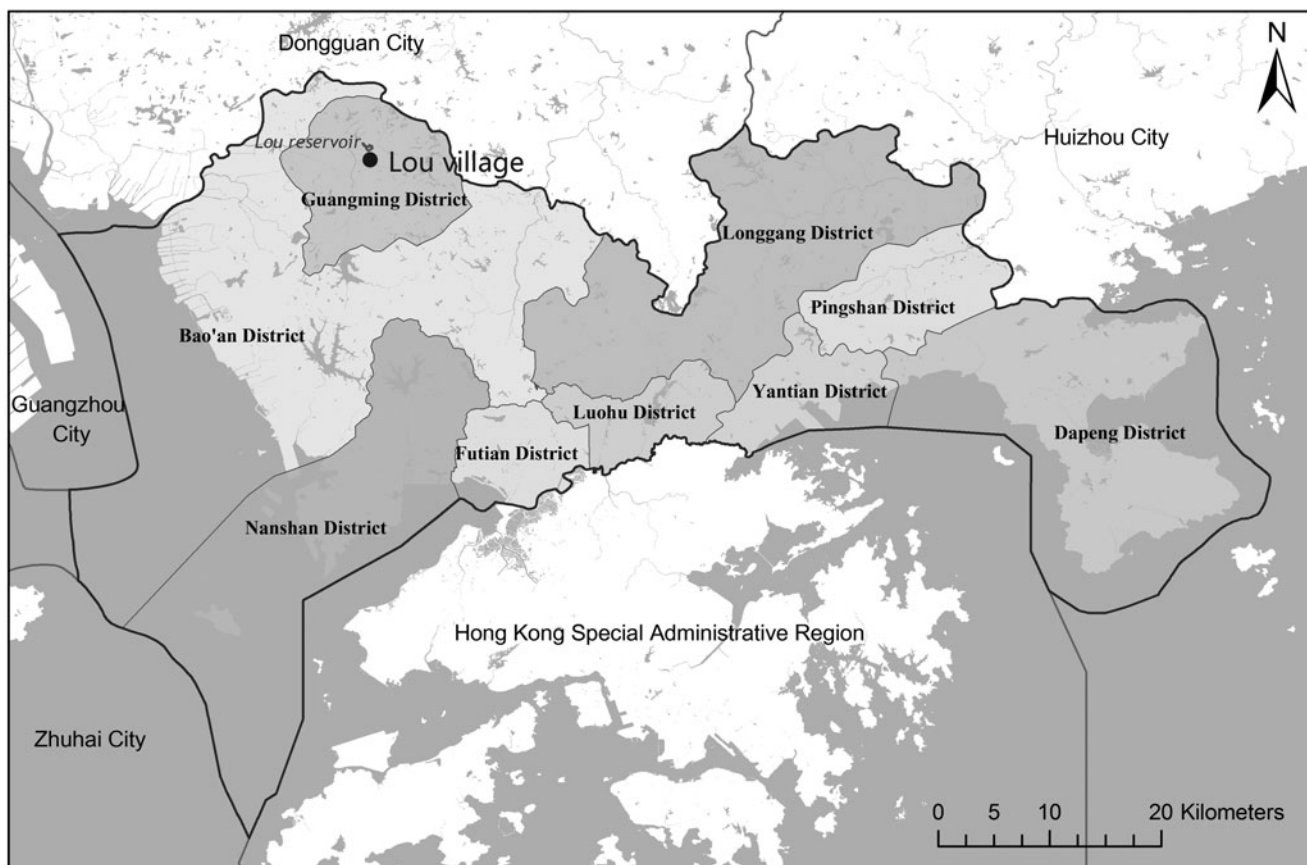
Dongguan City

N

Lou reservoir

Lou village

Huizhou City

Guangming District

Longgang District

Pingshan District

Bao'an District

Yantian District

Guangzhou City

Luohu District

Dapeng District

Futian District

Nanshan District

Hong Kong Special Administrative Region

Zhuhai City

0 5 10 20 Kilometers